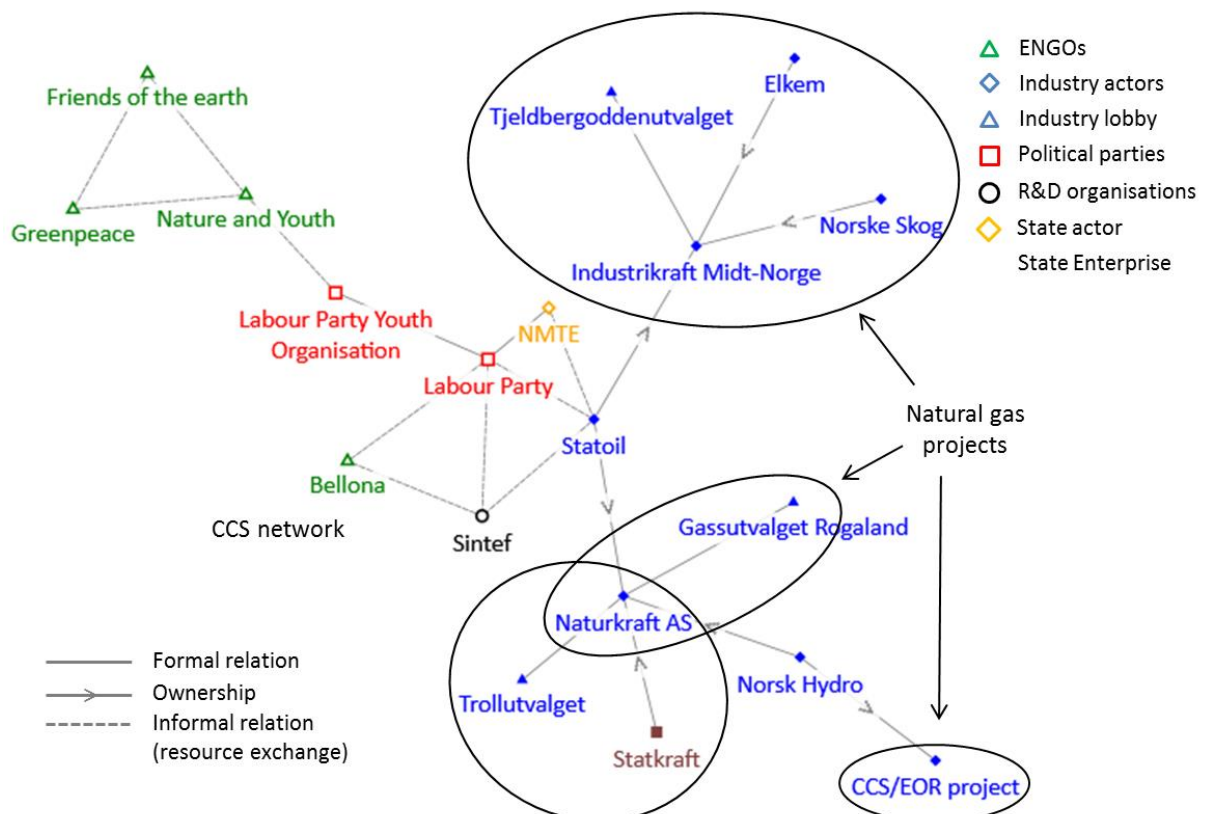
ENGOs
Industry actors
Industry lobby
Political parties
R&D organisations
State actor
State Enterprise

Friends of the earth
Greenpeace
Nature and Youth
Tjeldbergoddenutvalget
Elkem
Norske Skog
Industrikraft Midt-Norge
Labour Party Youth Organisation
NMTE
Labour Party
Statoil
Bellona
CCS network
Sintef
Natural gas projects
Gassutvalget Rogaland
Naturkraft AS
Trollutvalget
Norsk Hydro
Statkraft
CCS/EOR project

Formal relation
Ownership
Informal relation (resource exchange)